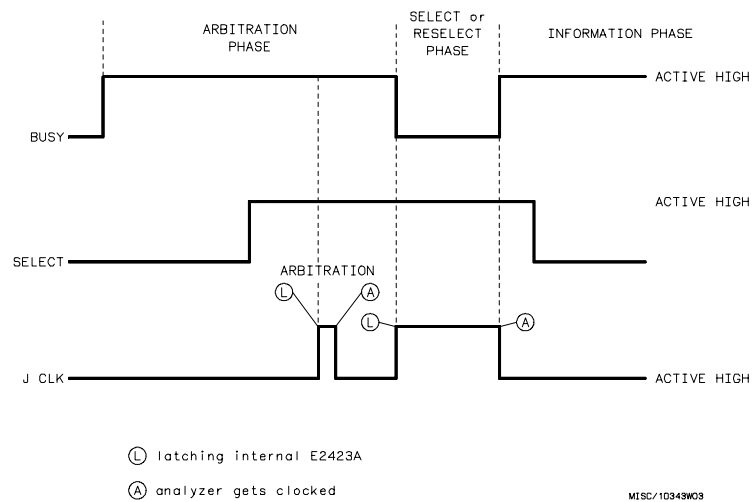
ARBITRATION PHASE

SELECT or RESELECT PHASE

INFORMATION PHASE

ACTIVE HIGH

BUSY

ACTIVE HIGH

SELECT

ARBITRATION

L

A

L

A

J CLK

ACTIVE HIGH

L latching internal E2423A

A analyzer gets clocked

MISC/10343W03